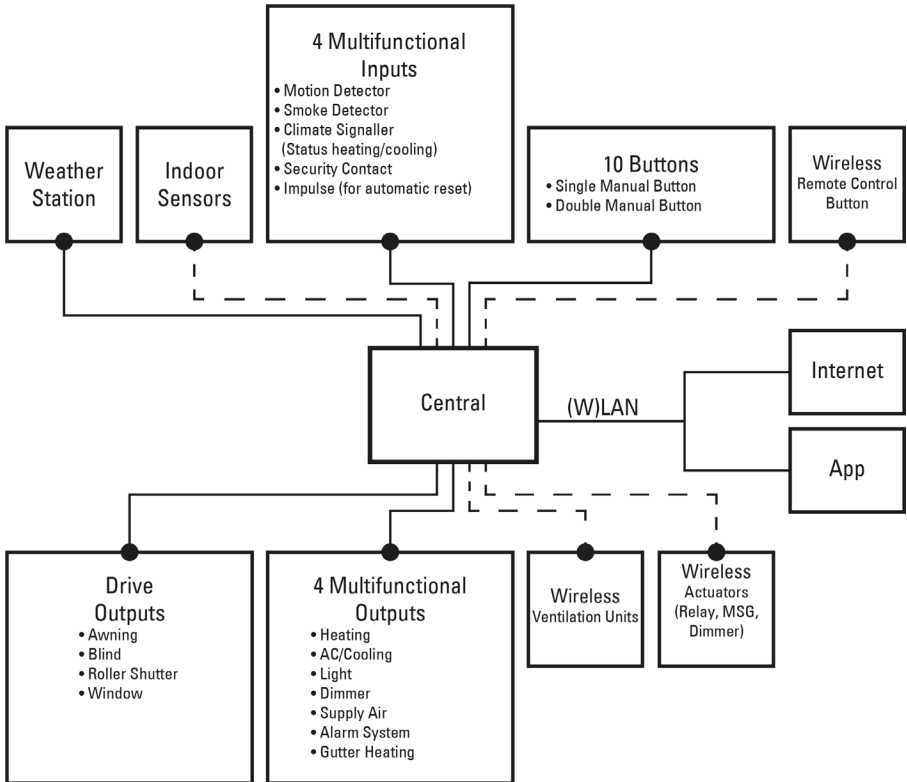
Weather Station

Indoor Sensors

4 Multifunctional Inputs
• Motion Detector
• Smoke Detector
• Climate Signaller (Status heating/cooling)
• Security Contact
• Impulse (for automatic reset)

10 Buttons
• Single Manual Button
• Double Manual Button

Wireless Remote Control Button

Central

(W)LAN

Internet

App

Drive Outputs
• Awning
• Blind
• Roller Shutter
• Window

4 Multifunctional Outputs
• Heating
• AC/Cooling
• Light
• Dimmer
• Supply Air
• Alarm System
• Gutter Heating

Wireless Ventilation Units

Wireless Actuators (Relay, MSG, Dimmer)